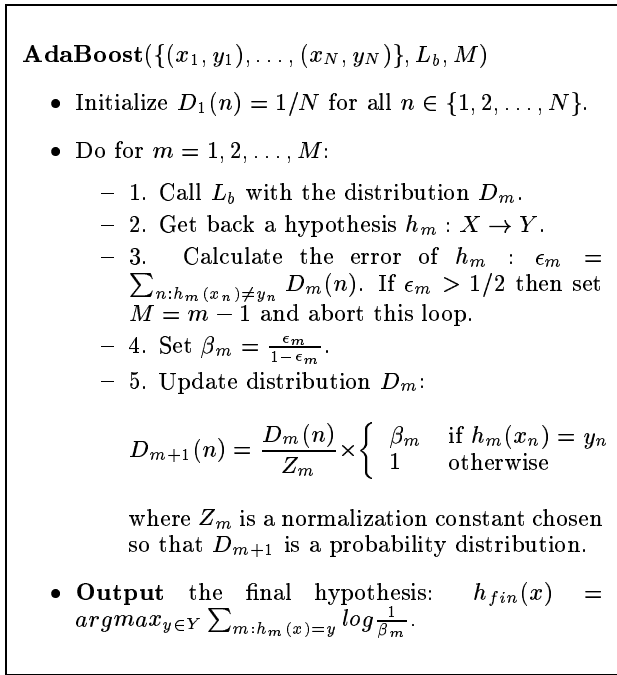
$\mathbf{AdaBoost}(\{(x_1, y_1), \ldots, (x_N, y_N)\}, L_b, M)$

- Initialize $D_1(n) = 1/N$ for all $n \in \{1, 2, \ldots, N\}$.

- Do for $m = 1, 2, \ldots, M$:

  – 1. Call $L_b$ with the distribution $D_m$.
  – 2. Get back a hypothesis $h_m : X \to Y$.
  – 3. Calculate the error of $h_m$ : $\epsilon_m = \sum_{n:h_m(x_n) \neq y_n} D_m(n)$. If $\epsilon_m > 1/2$ then set $M = m - 1$ and abort this loop.
  – 4. Set $\beta_m = \frac{\epsilon_m}{1-\epsilon_m}$.
  – 5. Update distribution $D_m$:

  $D_{m+1}(n) = \frac{D_m(n)}{Z_m} \times \begin{cases} \beta_m & \text{if } h_m(x_n) = y_n \\ 1 & \text{otherwise} \end{cases}$

  where $Z_m$ is a normalization constant chosen so that $D_{m+1}$ is a probability distribution.

- **Output** the final hypothesis: $h_{fin}(x) = argmax_{y \in Y} \sum_{m:h_m(x)=y} log\frac{1}{\beta_m}$.